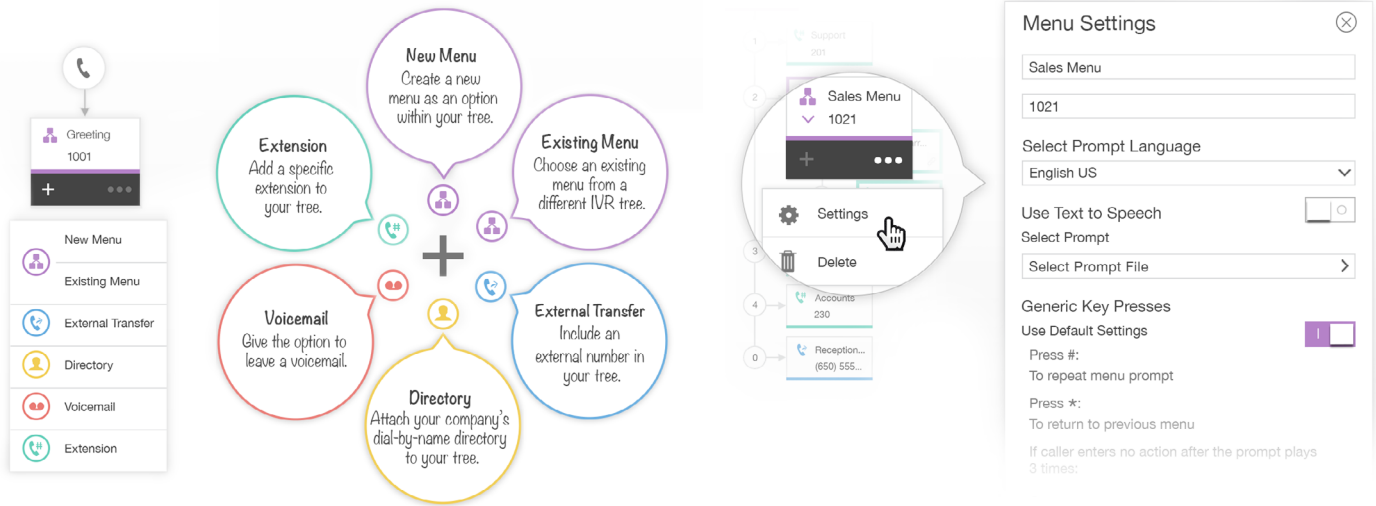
Greeting
1001

+

New Menu
Existing Menu
External Transfer
Directory
Voicemail
Extension

New Menu
Create a new menu as an option within your tree.

Extension
Add a specific extension to your tree.

Existing Menu
Choose an existing menu from a different IVR tree.

Voicemail
Give the option to leave a voicemail.

External Transfer
Include an external number in your tree.

Directory
Attach your company's dial-by-name directory to your tree.

Support
201

Sales Menu
1021

Settings
Delete

Accounts
230

Reception...
(650) 555...

1
2
3
4
0

Menu Settings
Sales Menu
1021
Select Prompt Language
English US
Use Text to Speech
Select Prompt
Select Prompt File
Generic Key Presses
Use Default Settings
Press #:
To repeat menu prompt
Press *:
To return to previous menu
If caller enters no action after the prompt plays 3 times: